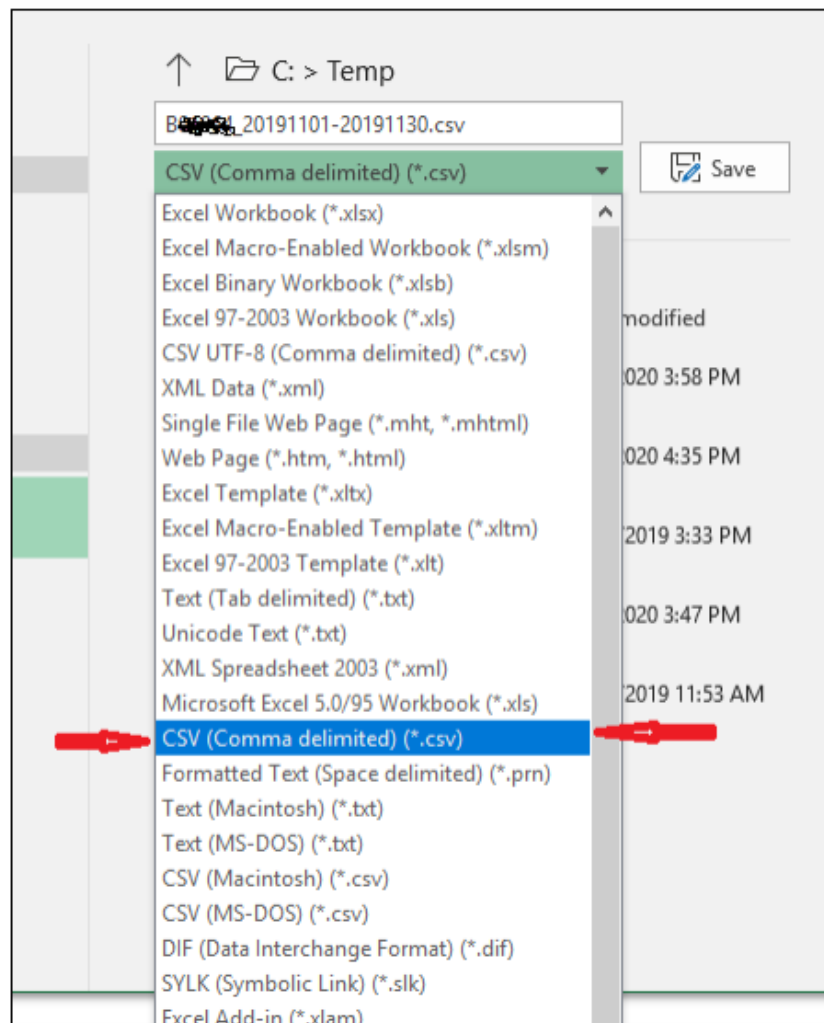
C: > Temp

B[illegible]_20191101-20191130.csv

CSV (Comma delimited) (*.csv)

Save

Excel Workbook (*.xlsx)
Excel Macro-Enabled Workbook (*.xlsm)
Excel Binary Workbook (*.xlsb)
Excel 97-2003 Workbook (*.xls)
CSV UTF-8 (Comma delimited) (*.csv)
XML Data (*.xml)
Single File Web Page (*.mht, *.mhtml)
Web Page (*.htm, *.html)
Excel Template (*.xltx)
Excel Macro-Enabled Template (*.xltm)
Excel 97-2003 Template (*.xlt)
Text (Tab delimited) (*.txt)
Unicode Text (*.txt)
XML Spreadsheet 2003 (*.xml)
Microsoft Excel 5.0/95 Workbook (*.xls)
CSV (Comma delimited) (*.csv)
Formatted Text (Space delimited) (*.prn)
Text (Macintosh) (*.txt)
Text (MS-DOS) (*.txt)
CSV (Macintosh) (*.csv)
CSV (MS-DOS) (*.csv)
DIF (Data Interchange Format) (*.dif)
SYLK (Symbolic Link) (*.slk)
Excel Add-in (*.xlam)

modified
020 3:58 PM
020 4:35 PM
2019 3:33 PM
020 3:47 PM
2019 11:53 AM